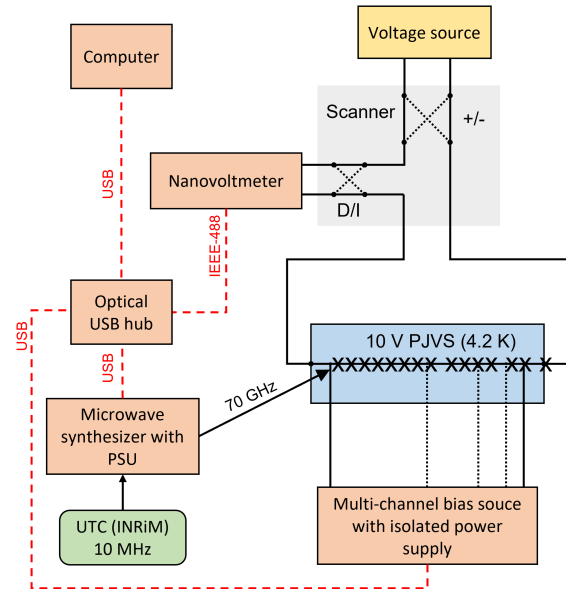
Voltage source

Computer

Scanner

+/-

USB

Nanovoltmeter

D/I

IEEE-488

Optical USB hub

USB

USB

10 V PJVS (4.2 K)

70 GHz

Microwave synthesizer with PSU

UTC (INRiM) 10 MHz

Multi-channel bias souce with isolated power supply